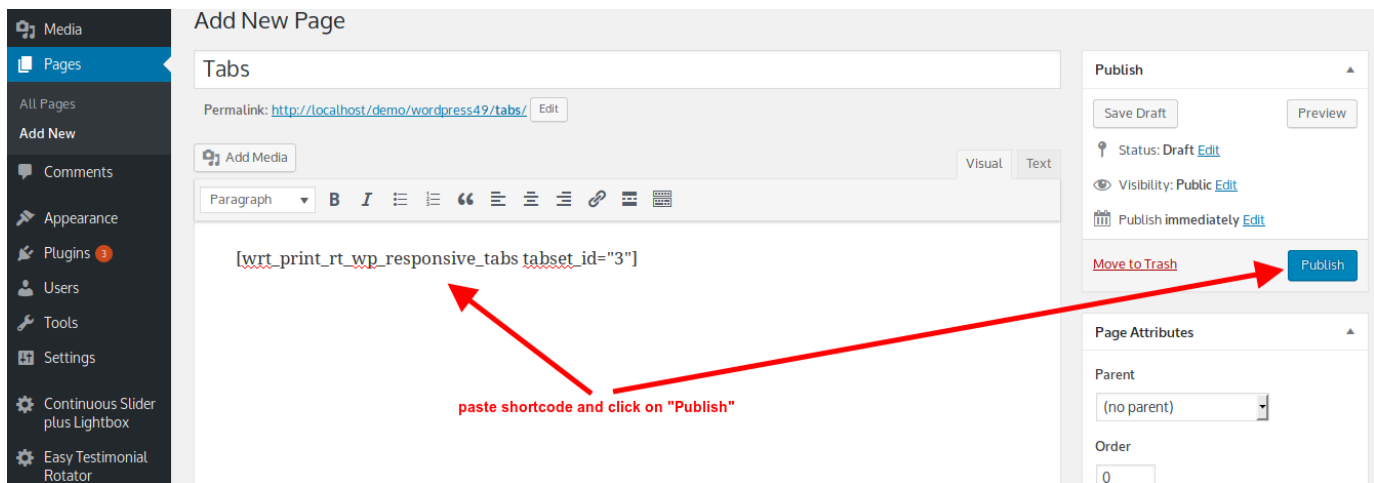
Media
Pages
All Pages
Add New
Comments
Appearance
Plugins 3
Users
Tools
Settings
Continuous Slider plus Lightbox
Easy Testimonial Rotator

Add New Page

Tabs

Permalink: http://localhost/demo/wordpress49/tabs/ Edit

Add Media

Visual Text

Paragraph

[wrt_print_rt_wp_responsive_tabs tabset_id="3"]

paste shortcode and click on "Publish"

Publish

Save Draft Preview

Status: Draft Edit

Visibility: Public Edit

Publish immediately Edit

Move to Trash Publish

Page Attributes

Parent

(no parent)

Order

0